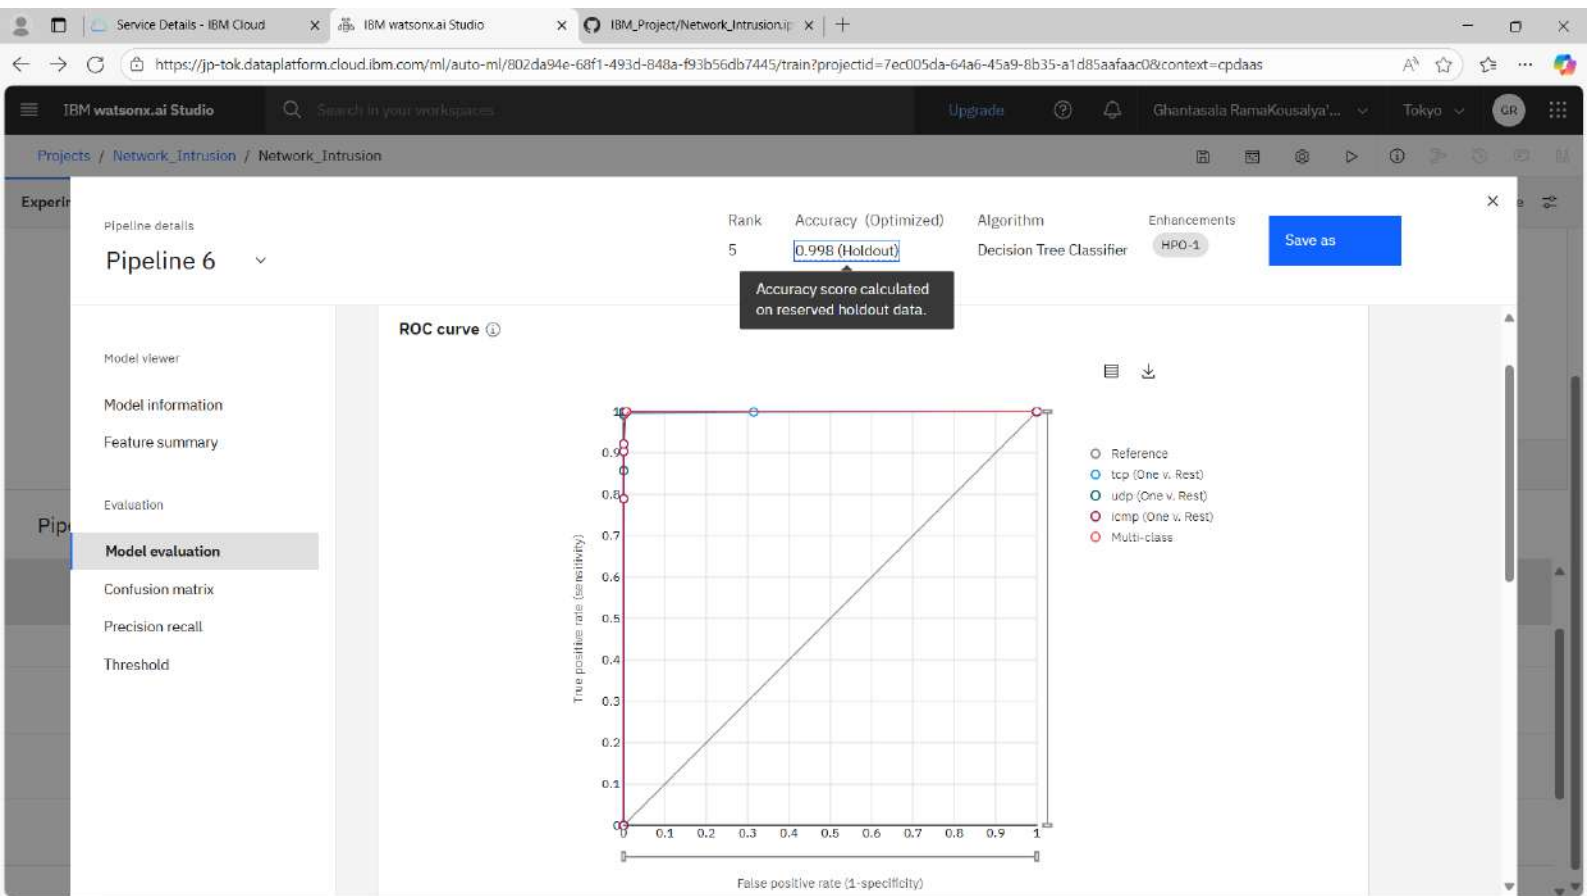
Service Details - IBM Cloud
IBM watsonx.ai Studio
IBM_Project/Network_Intrusion.ip

https://jp-tok.dataplatform.cloud.ibm.com/ml/auto-ml/802da94e-68f1-493d-848a-f93b56db7445/train?projectid=7ec005da-64a6-45a9-8b35-a1d85aafaac0&context=cpdaas

IBM watsonx.ai Studio
Search in your workspaces
Upgrade
Ghantasala RamaKousalya'...
Tokyo
GR

Projects / Network_Intrusion / Network_Intrusion

Experi
Pip

Pipeline details
Pipeline 6

Rank
5
Accuracy (Optimized)
0.998 (Holdout)
Accuracy score calculated on reserved holdout data.
Algorithm
Decision Tree Classifier
Enhancements
HPO-1
Save as

Model viewer
Model information
Feature summary
Evaluation
Model evaluation
Confusion matrix
Precision recall
Threshold

ROC curve

Reference
tcp (One v. Rest)
udp (One v. Rest)
icmp (One v. Rest)
Multi-class

True positive rate (sensitivity)
1
0.9
0.8
0.7
0.6
0.5
0.4
0.3
0.2
0.1
0
0.1 0.2 0.3 0.4 0.5 0.6 0.7 0.8 0.9 1
False positive rate (1-specificity)